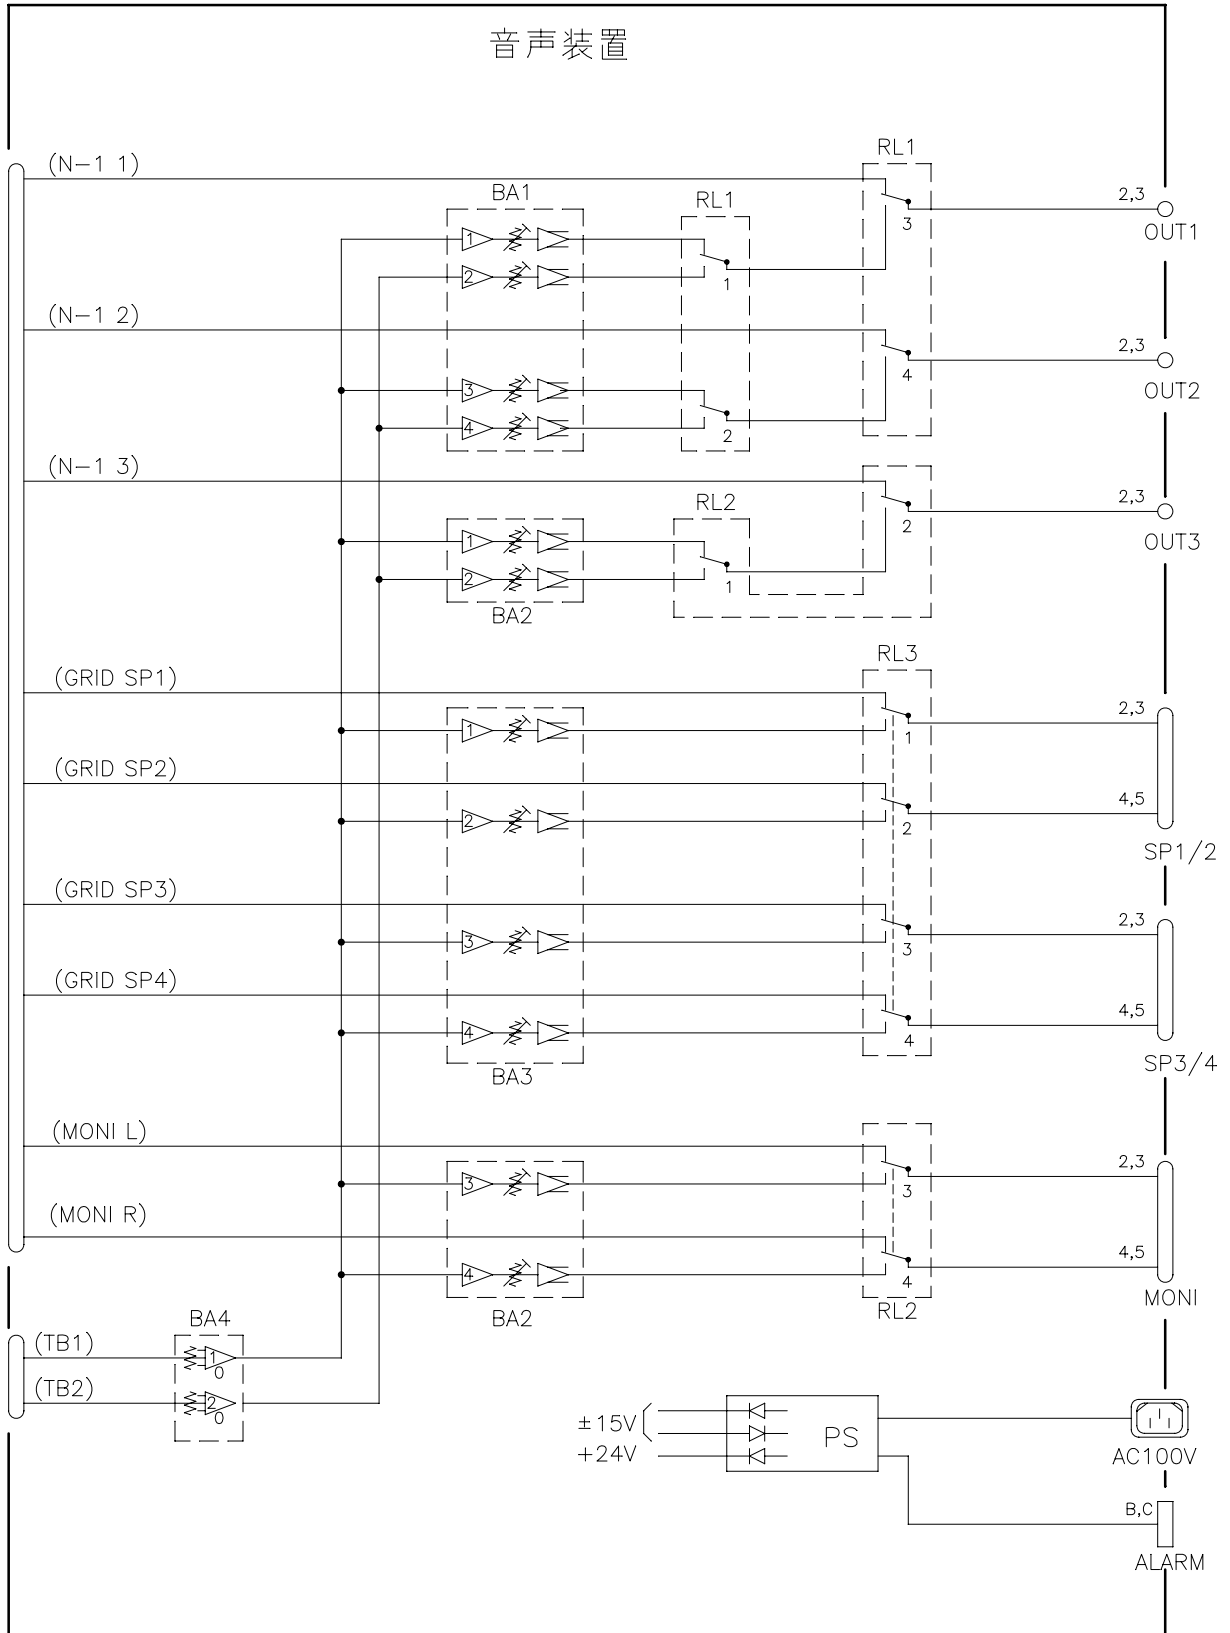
音声装置

(N−1 1)
BA1
RL1
RL1
1
2
3
4
1
3
2,3
OUT1

(N−1 2)
3
4
2
4
2,3
OUT2

(N−1 3)
RL2
1
2
1
2
2,3
OUT3
BA2

(GRID SP1)
RL3
1
1
2,3

(GRID SP2)
2
2
4,5
SP1/2

(GRID SP3)
3
3
2,3

(GRID SP4)
4
4
4,5
SP3/4
BA3

(MONI L)
3
3
2,3

(MONI R)
4
4
4,5
MONI
BA2
RL2

BA4
(TB1)
1
0
(TB2)
2
0

±15V
+24V
PS
AC100V
B,C
ALARM